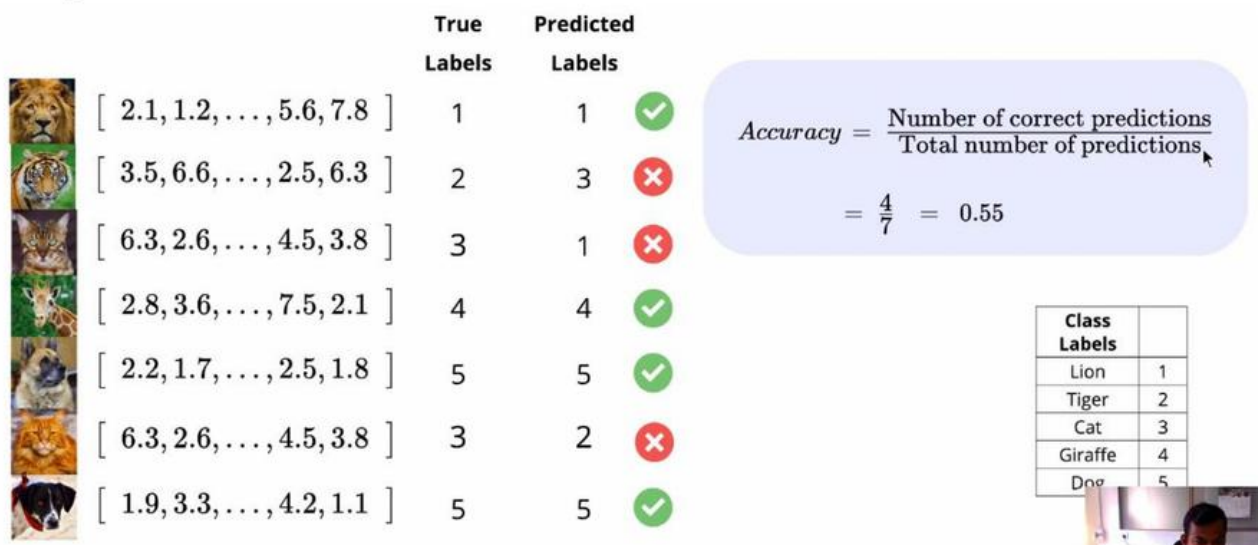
| | True Labels | Predicted Labels |
|---|---|---|
| $[\ 2.1, 1.2, \ldots, 5.6, 7.8\ ]$ | 1 | 1 |
| $[\ 3.5, 6.6, \ldots, 2.5, 6.3\ ]$ | 2 | 3 |
| $[\ 6.3, 2.6, \ldots, 4.5, 3.8\ ]$ | 3 | 1 |
| $[\ 2.8, 3.6, \ldots, 7.5, 2.1\ ]$ | 4 | 4 |
| $[\ 2.2, 1.7, \ldots, 2.5, 1.8\ ]$ | 5 | 5 |
| $[\ 6.3, 2.6, \ldots, 4.5, 3.8\ ]$ | 3 | 2 |
| $[\ 1.9, 3.3, \ldots, 4.2, 1.1\ ]$ | 5 | 5 |

$Accuracy = \frac{\text{Number of correct predictions}}{\text{Total number of predictions}}$

$= \frac{4}{7} = 0.55$

| Class Labels | |
|---|---|
| Lion | 1 |
| Tiger | 2 |
| Cat | 3 |
| Giraffe | 4 |
| Dog | 5 |